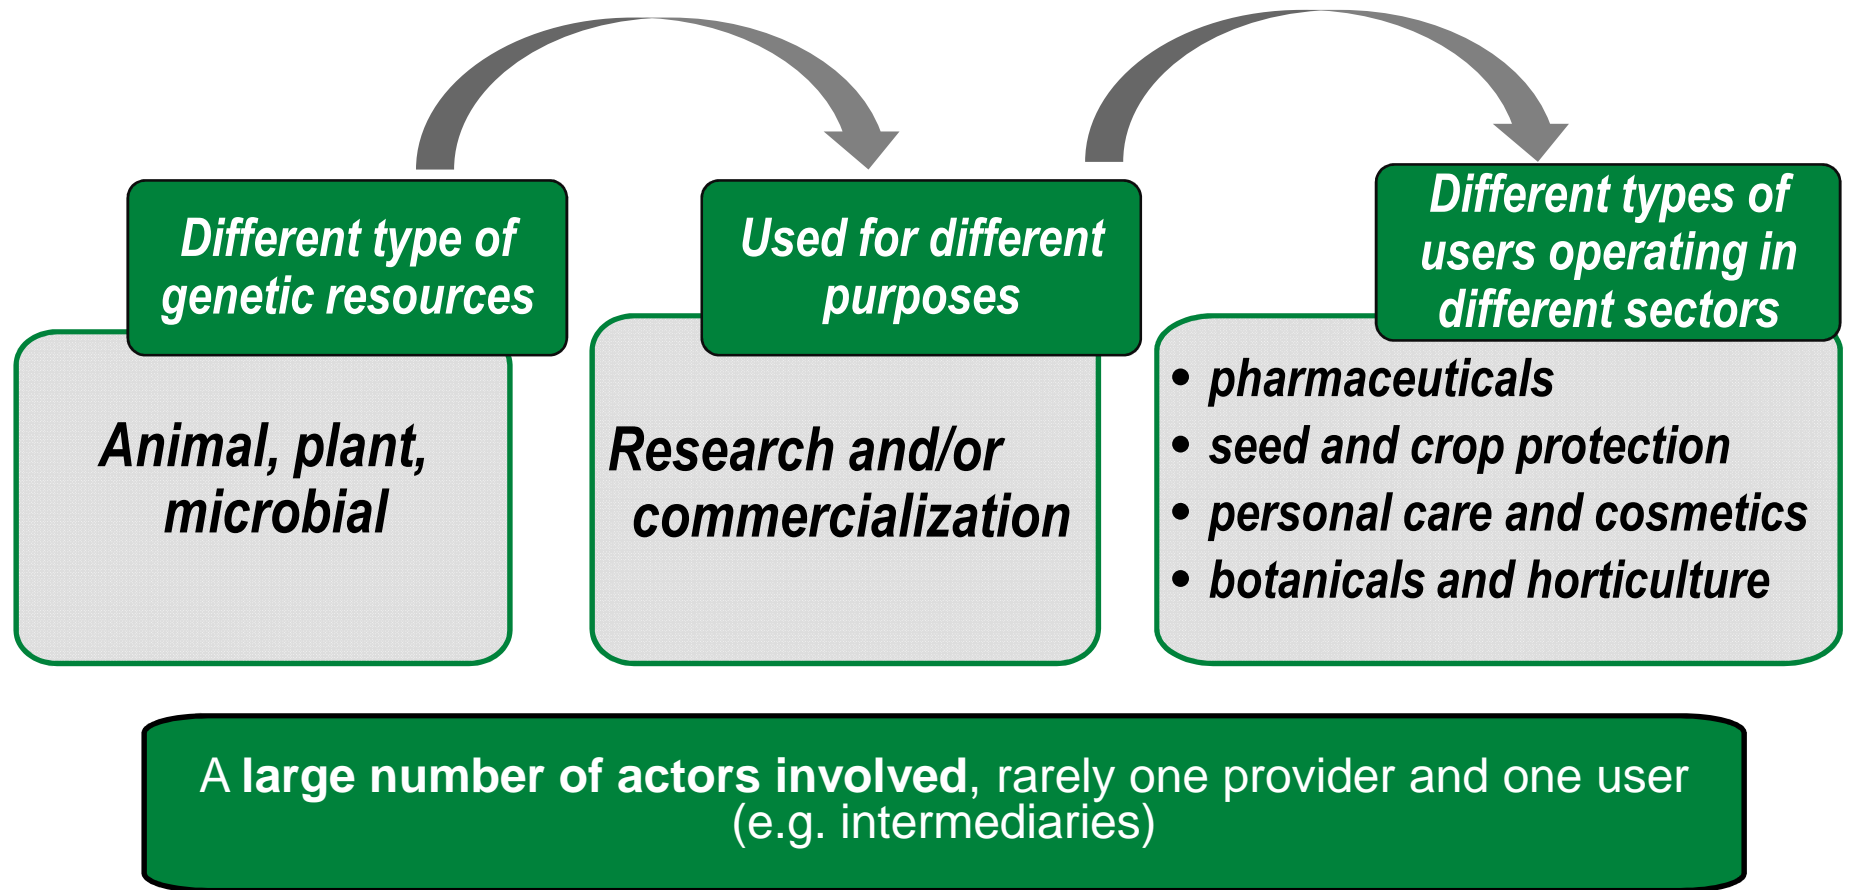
Different type of genetic resources

Animal, plant, microbial

Used for different purposes

Research and/or commercialization

Different types of users operating in different sectors

- pharmaceuticals
- seed and crop protection
- personal care and cosmetics
- botanicals and horticulture

A **large number of actors involved**, rarely one provider and one user (e.g. intermediaries)